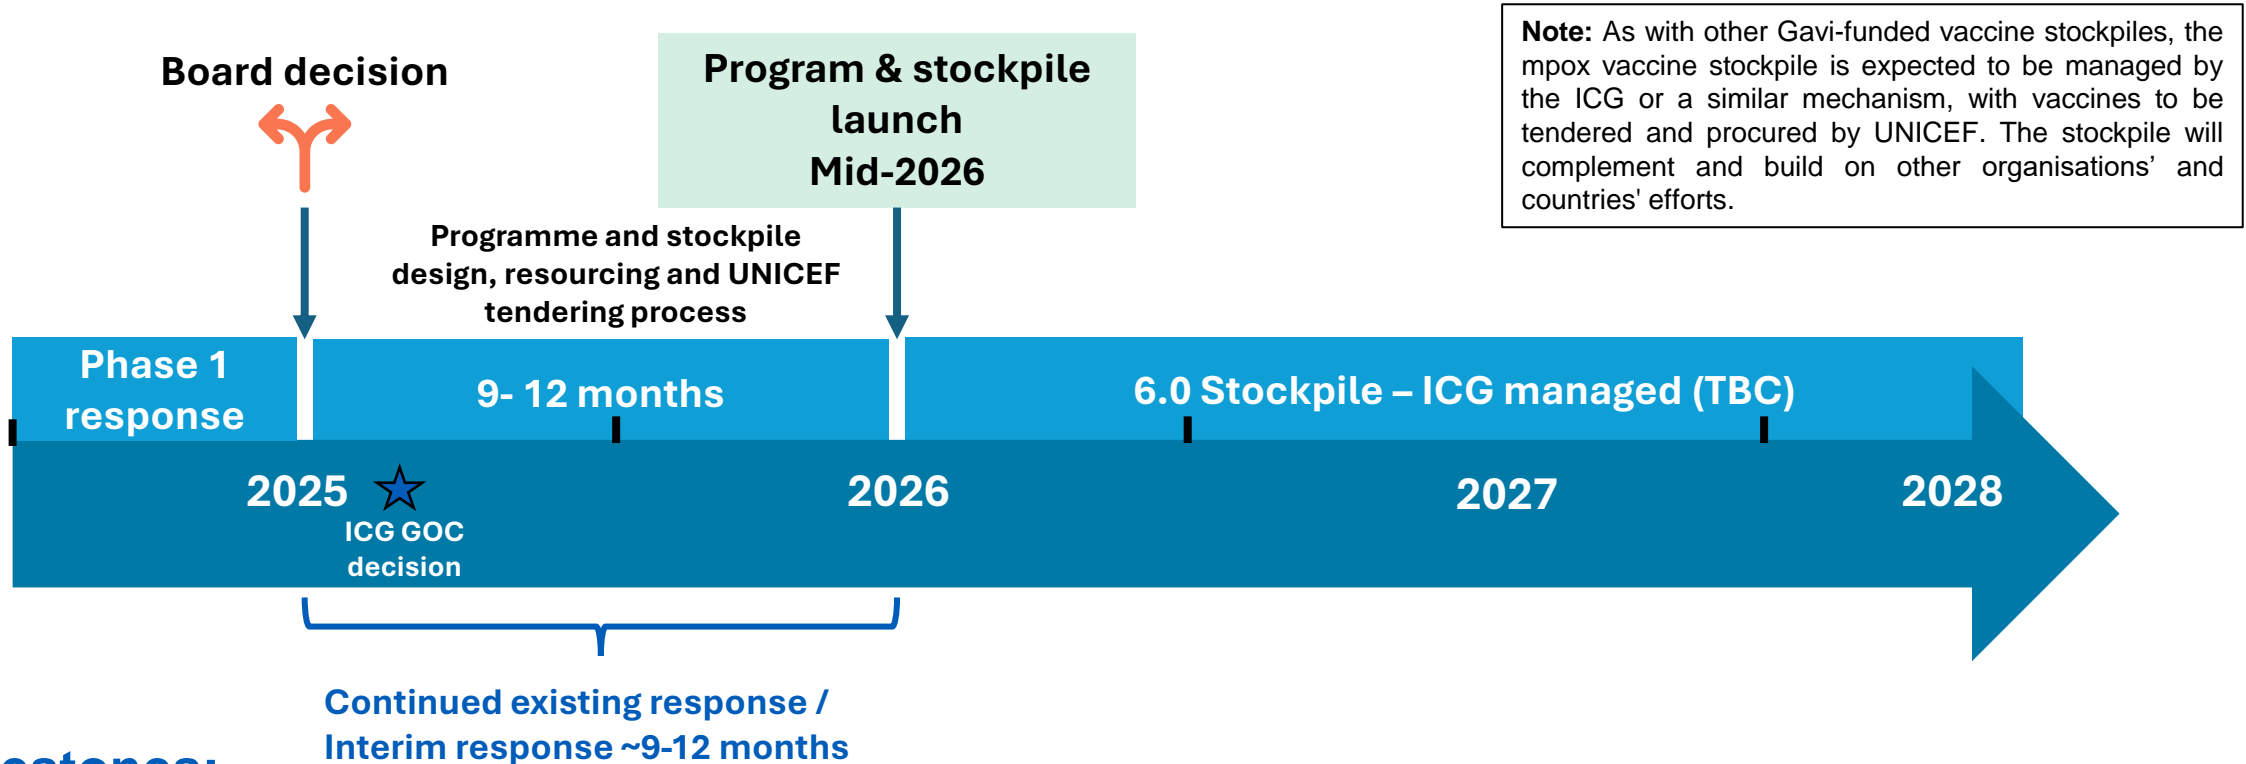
Board decision

Program & stockpile launch Mid-2026

Note: As with other Gavi-funded vaccine stockpiles, the mpox vaccine stockpile is expected to be managed by the ICG or a similar mechanism, with vaccines to be tendered and procured by UNICEF. The stockpile will complement and build on other organisations' and countries' efforts.

Programme and stockpile design, resourcing and UNICEF tendering process

Phase 1 response

9- 12 months

6.0 Stockpile – ICG managed (TBC)

2025

ICG GOC decision

2026

2027

2028

Continued existing response / Interim response ~9-12 months

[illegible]